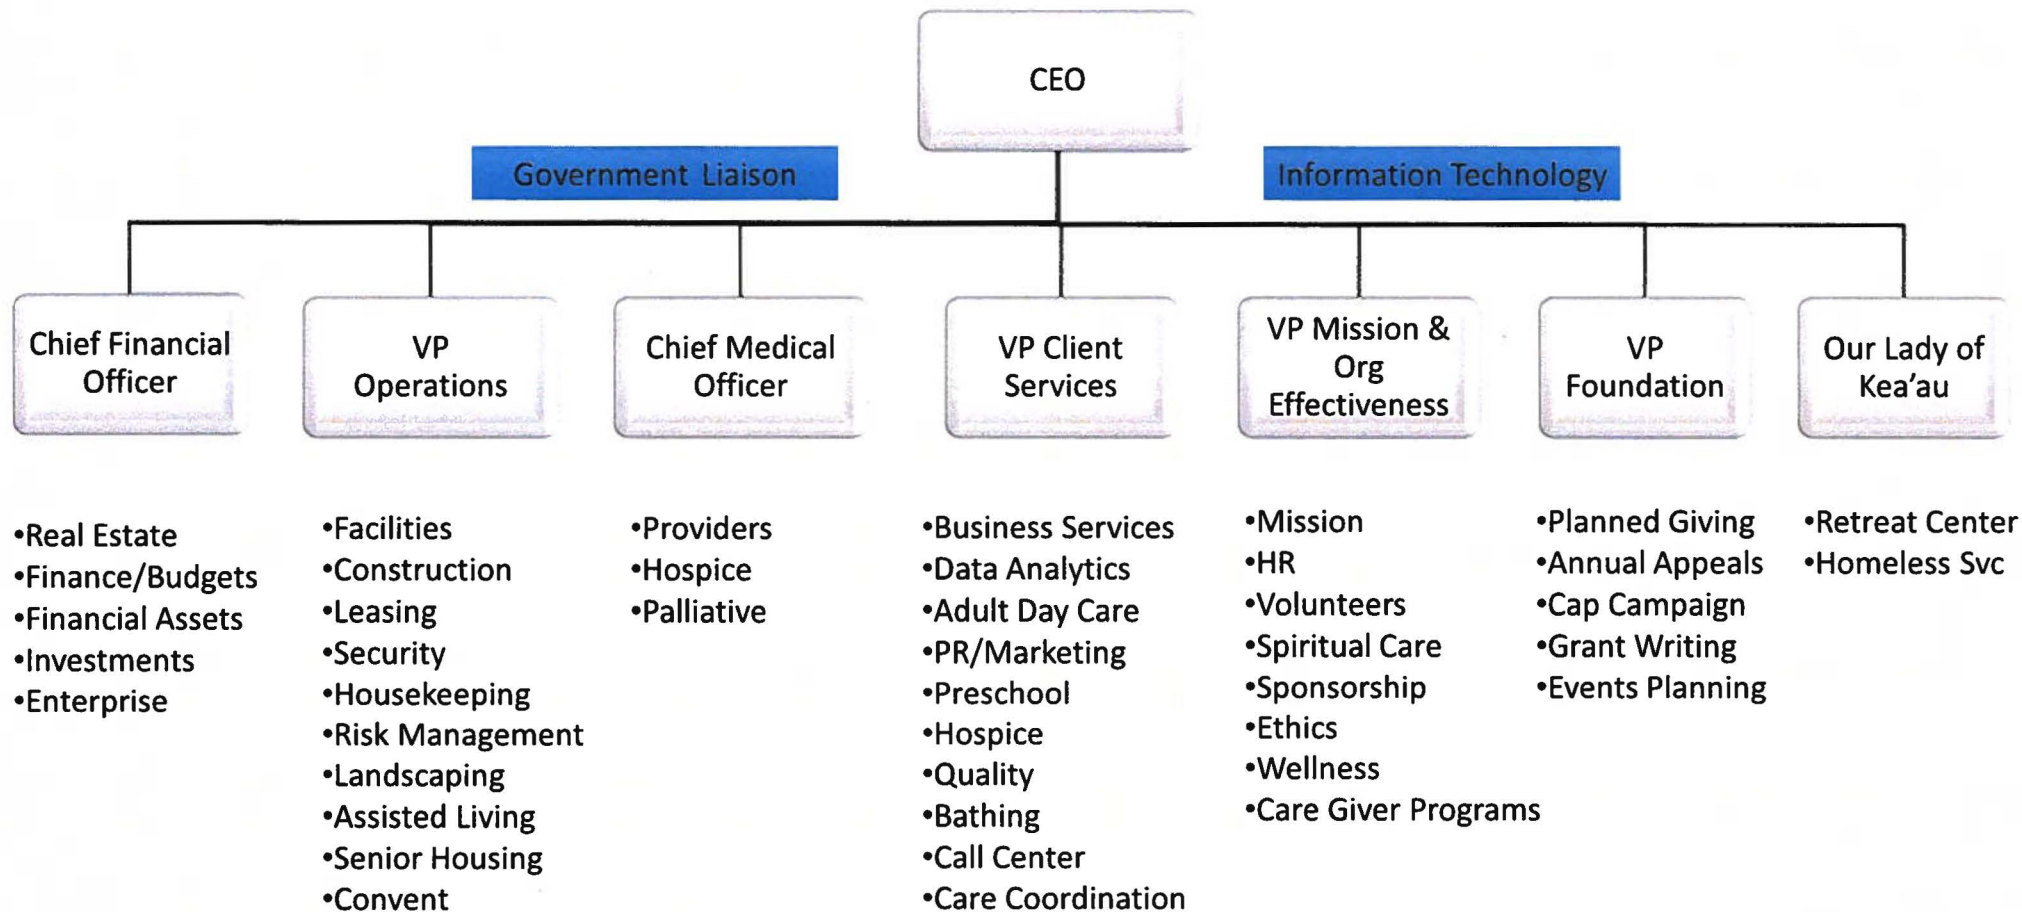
CEO

Government Liaison

Information Technology

Chief Financial Officer

VP Operations

Chief Medical Officer

VP Client Services

VP Mission & Org Effectiveness

VP Foundation

Our Lady of Kea'au

•Real Estate
•Finance/Budgets
•Financial Assets
•Investments
•Enterprise

•Facilities
•Construction
•Leasing
•Security
•Housekeeping
•Risk Management
•Landscaping
•Assisted Living
•Senior Housing
•Convent

•Providers
•Hospice
•Palliative

•Business Services
•Data Analytics
•Adult Day Care
•PR/Marketing
•Preschool
•Hospice
•Quality
•Bathing
•Call Center
•Care Coordination

•Mission
•HR
•Volunteers
•Spiritual Care
•Sponsorship
•Ethics
•Wellness
•Care Giver Programs

•Planned Giving
•Annual Appeals
•Cap Campaign
•Grant Writing
•Events Planning

•Retreat Center
•Homeless Svc